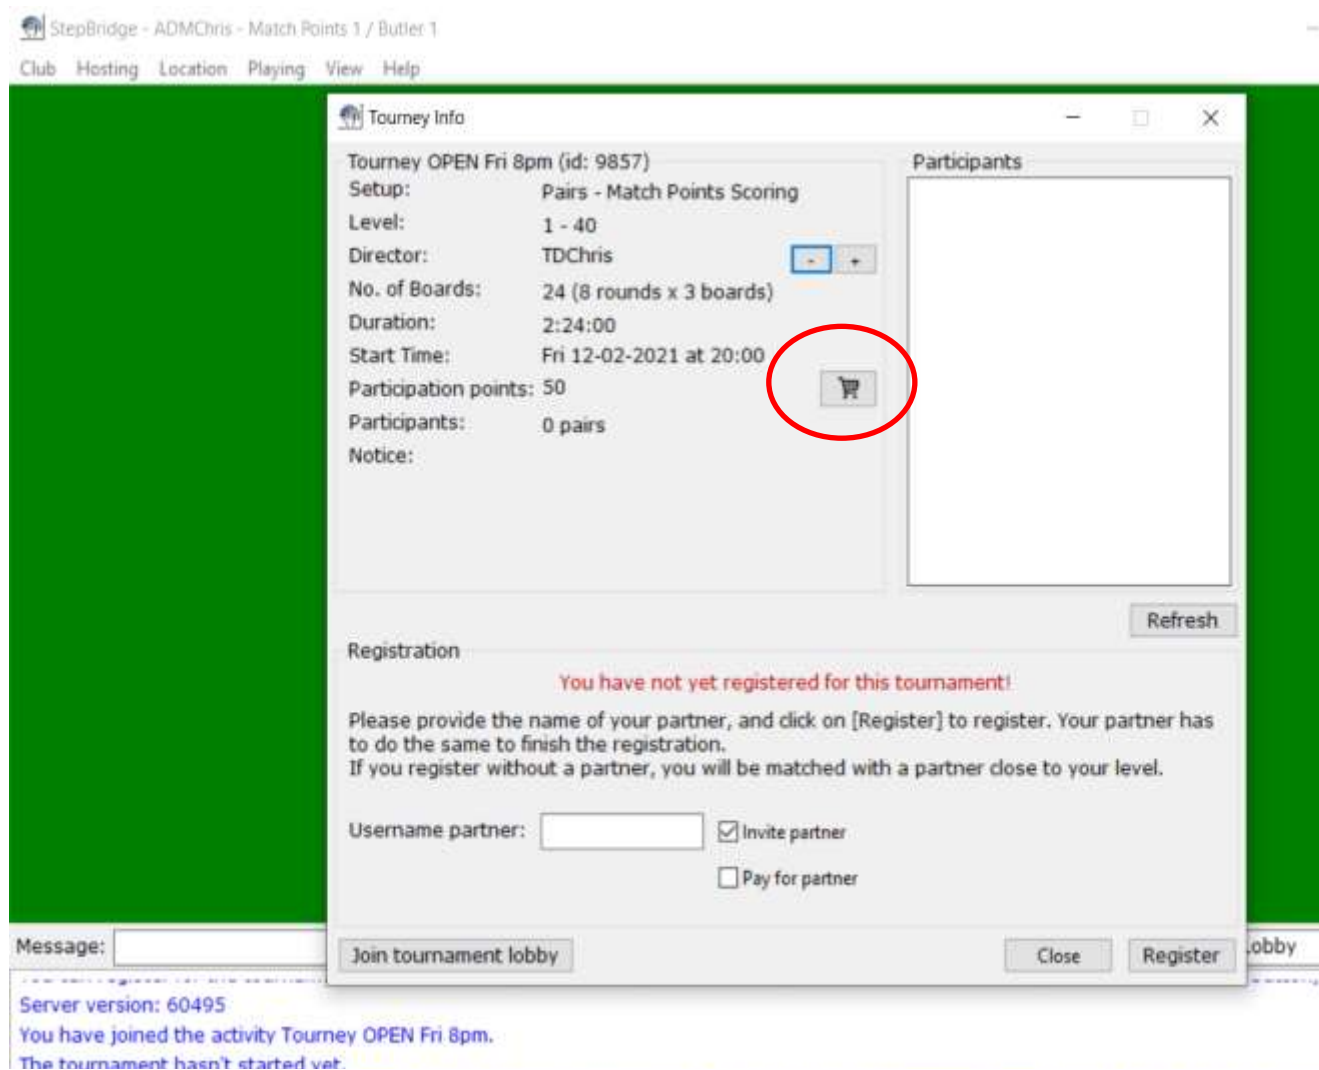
StepBridge - ADMChris - Match Points 1 / Butler 1

Club Hosting Location Playing View Help

Tourney Info

Tourney OPEN Fri 8pm (id: 9857)

| | |
|---|---|
| Setup: | Pairs - Match Points Scoring |
| Level: | 1 - 40 |
| Director: | TDChris |
| No. of Boards: | 24 (8 rounds x 3 boards) |
| Duration: | 2:24:00 |
| Start Time: | Fri 12-02-2021 at 20:00 |
| Participation points: | 50 |
| Participants: | 0 pairs |
| Notice: | |

- +

Participants

Refresh

Registration

You have not yet registered for this tournament!

Please provide the name of your partner, and click on [Register] to register. Your partner has to do the same to finish the registration.
If you register without a partner, you will be matched with a partner close to your level.

Username partner:

Invite partner

Pay for partner

Join tournament lobby

Close

Register

Message:

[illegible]obby

Server version: 60495

You have joined the activity Tourney OPEN Fri 8pm.

The tournament hasn't started yet.